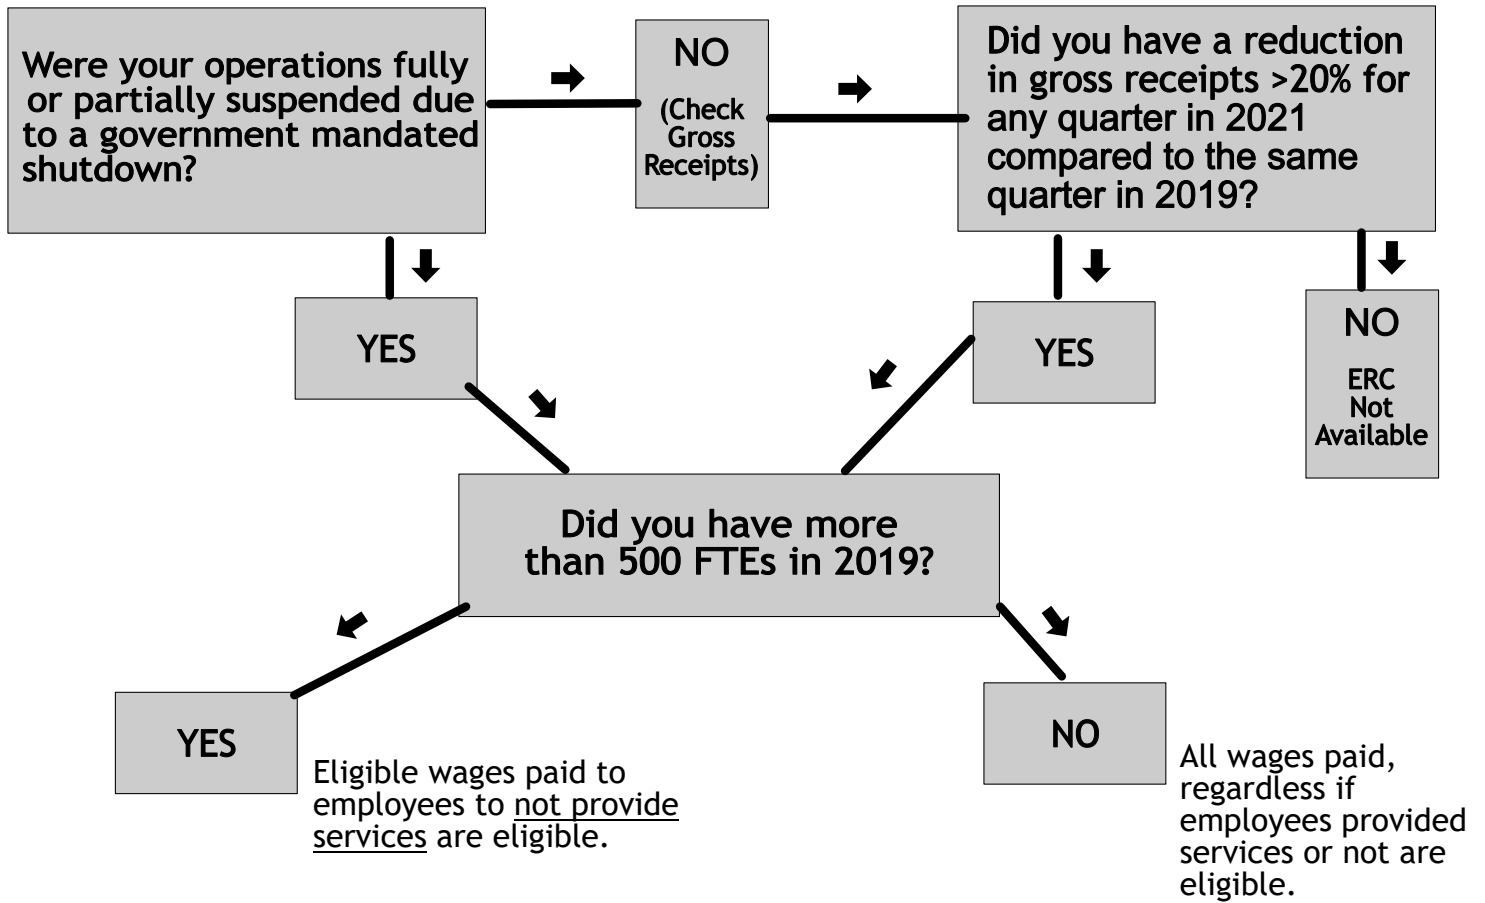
Were your operations fully or partially suspended due to a government mandated shutdown?

NO

(Check Gross Receipts)

Did you have a reduction in gross receipts >20% for any quarter in 2021 compared to the same quarter in 2019?

YES

YES

NO

ERC Not Available

Did you have more than 500 FTEs in 2019?

YES

Eligible wages paid to employees to not provide services are eligible.

NO

All wages paid, regardless if employees provided services or not are eligible.